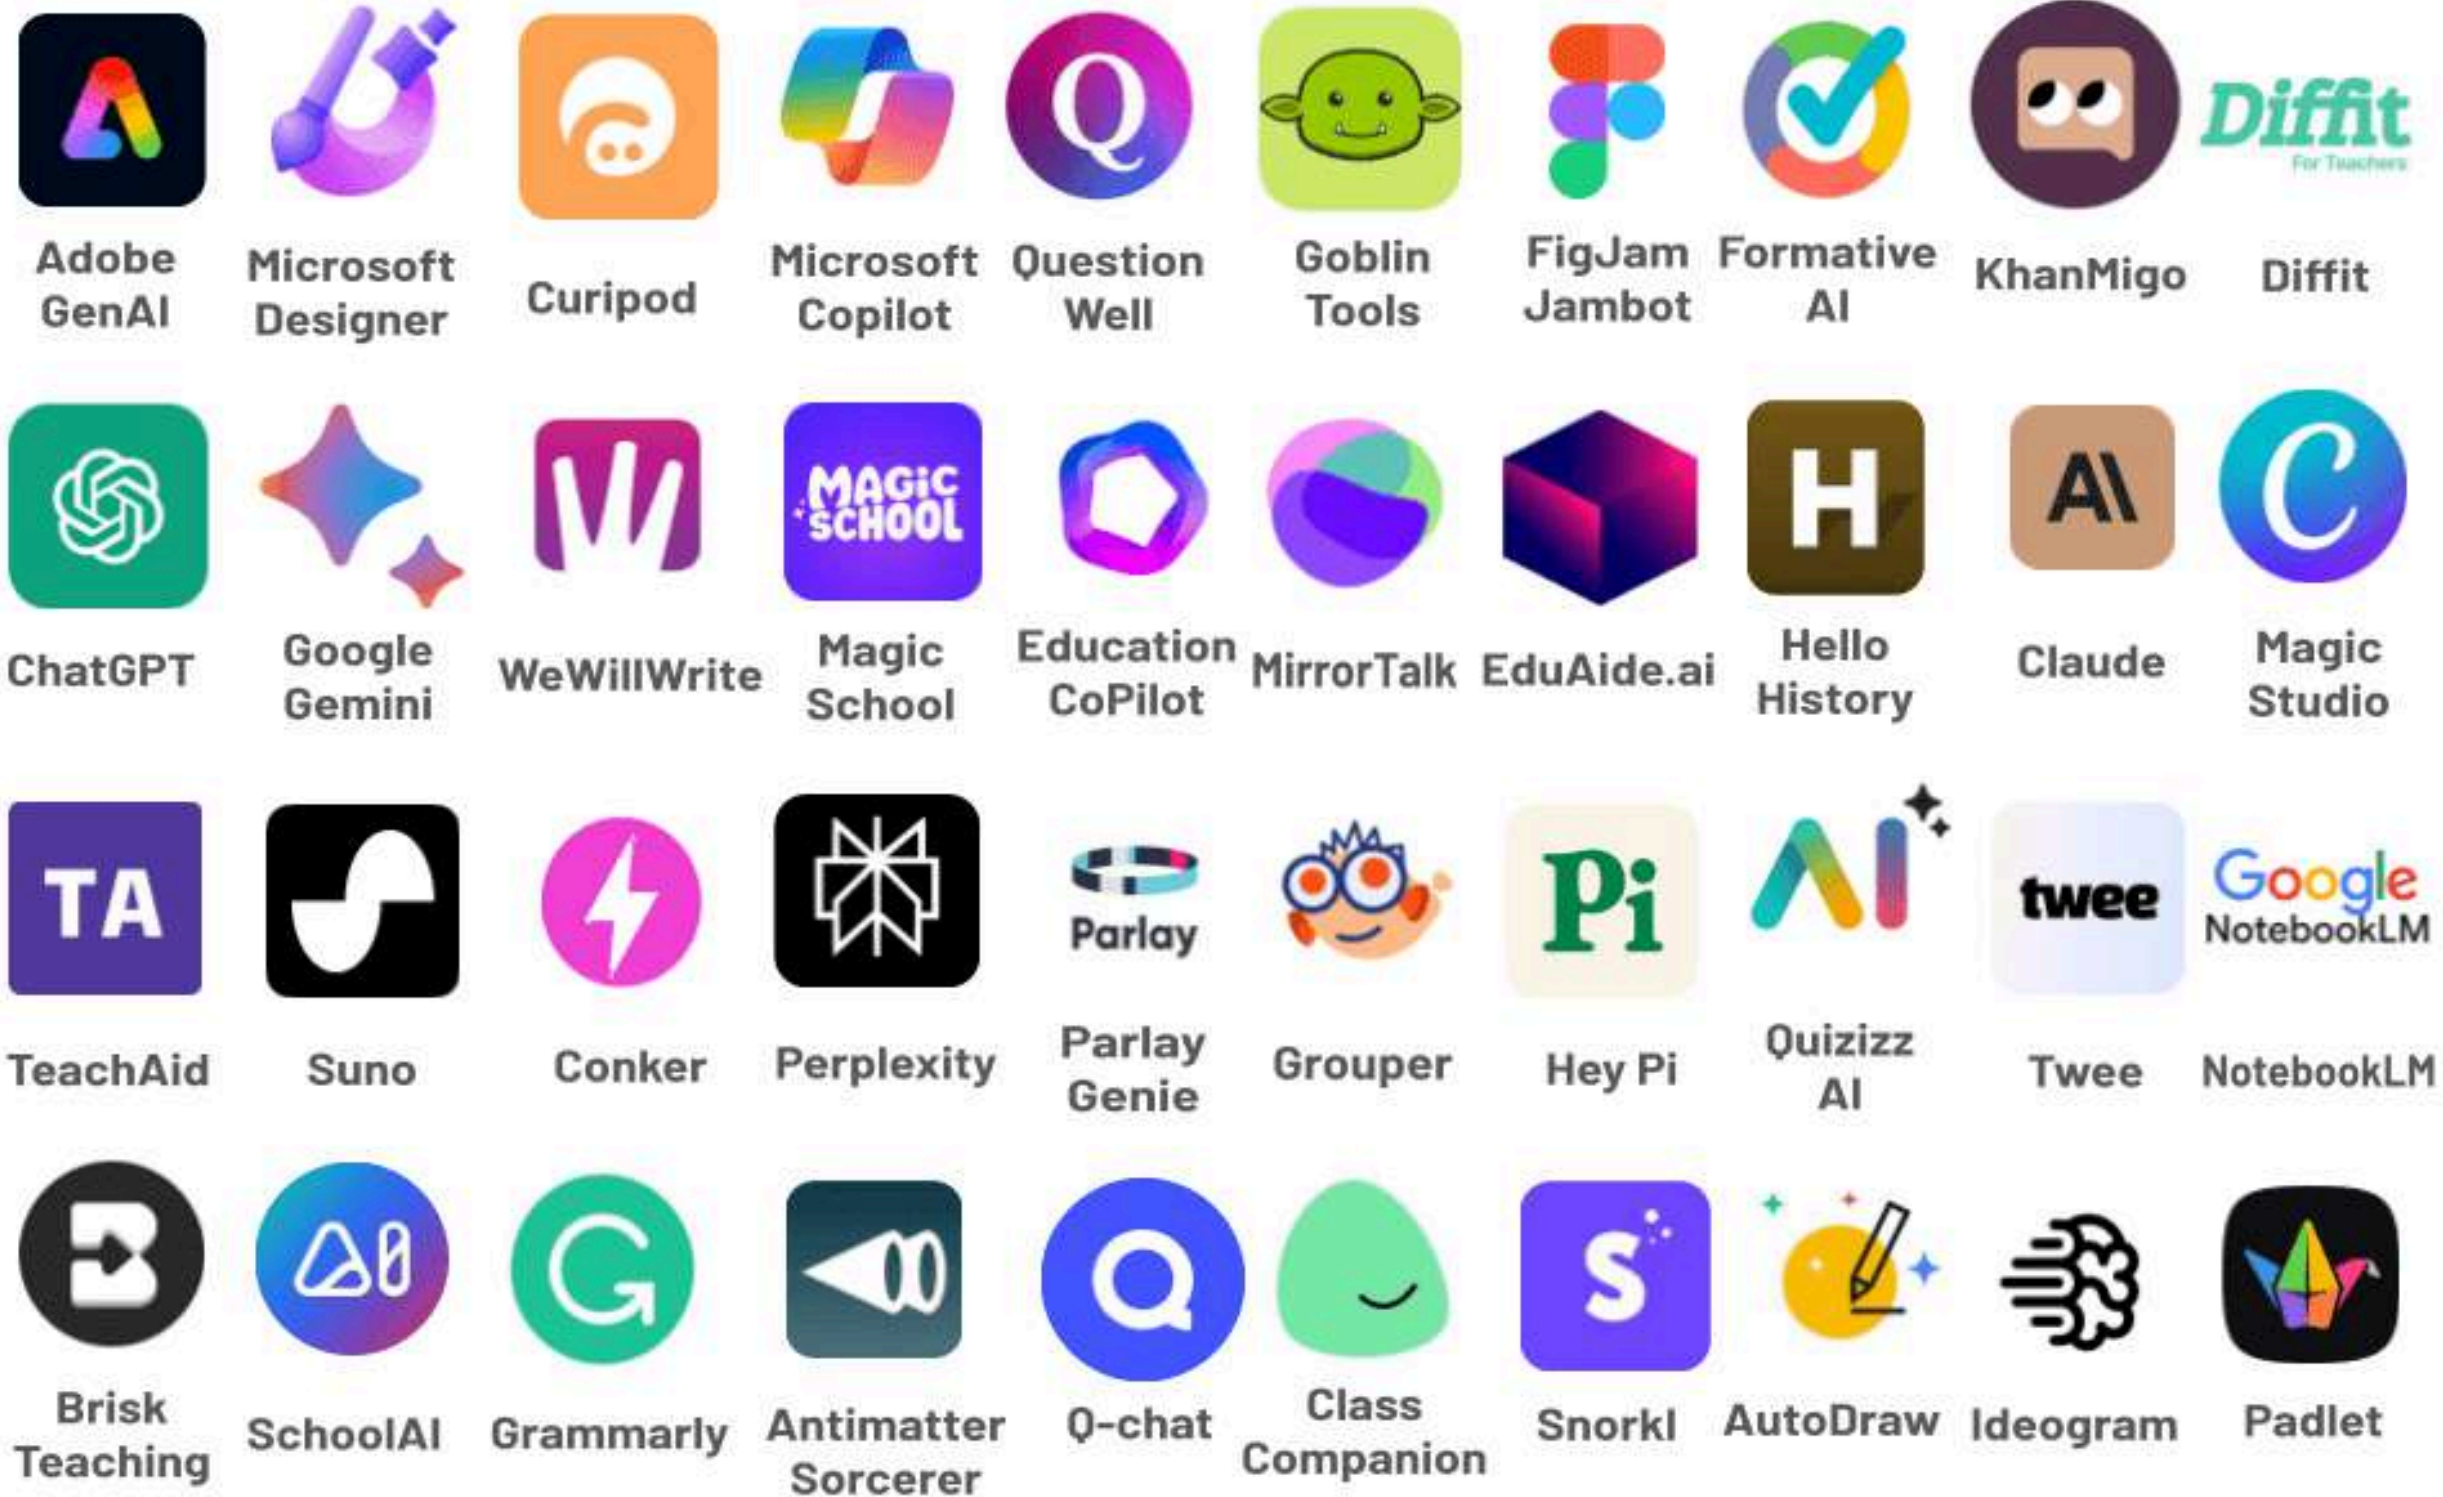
Diffit
For Teachers

Adobe GenAI

Microsoft Designer

Curipod

Microsoft Copilot

Question Well

Goblin Tools

FigJam Jambot

Formative AI

KhanMigo

Diffit

MAGIC SCHOOL

A\

ChatGPT

Google Gemini

WeWillWrite

Magic School

Education CoPilot

MirrorTalk

EduAide.ai

Hello History

Claude

Magic Studio

TA

Parlay

Pi

AI

twee

Google NotebookLM

TeachAid

Suno

Conker

Perplexity

Parlay Genie

Grouper

Hey Pi

Quizizz AI

Twee

NotebookLM

S

Brisk Teaching

SchoolAI

Grammarly

Antimatter Sorcerer

Q-chat

Class Companion

Snorkl

AutoDraw

Ideogram

Padlet